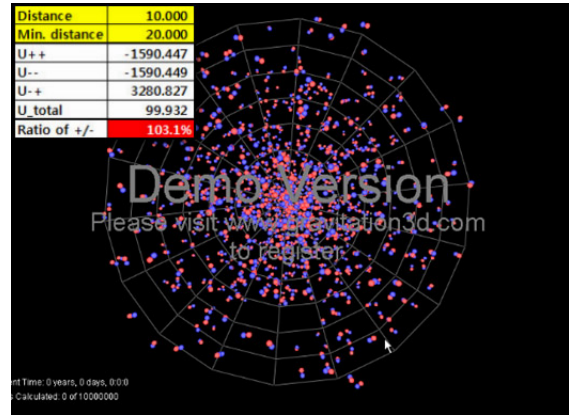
| Distance | 10.000 |
|---|---|
| Min. distance | 20.000 |
| U++ | -1590.447 |
| U-- | -1590.449 |
| U-+ | 3280.827 |
| U_total | 99.932 |
| Ratio of +/- | 103.1% |

Demo Version
Please visit www.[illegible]itation3d.com to register.

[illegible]ent Time: 0 years, 0 days, 0:0:0
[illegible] Calculated: 0 of 10000000